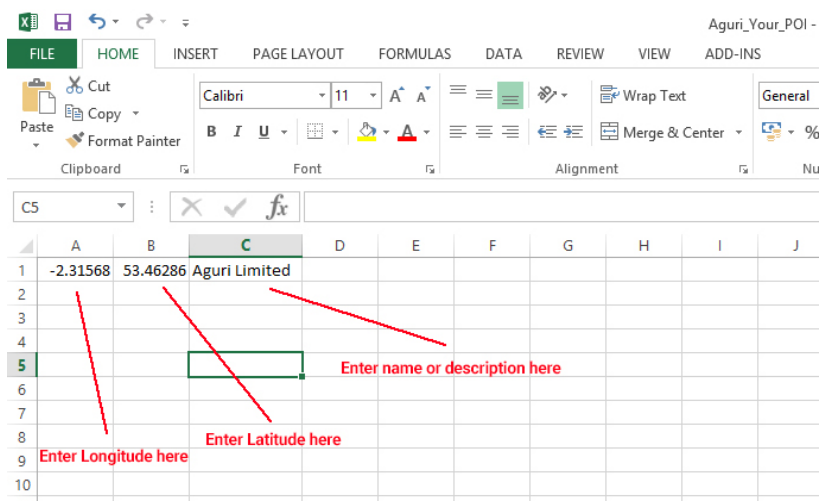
Aguri_Your_POI -

FILE HOME INSERT PAGE LAYOUT FORMULAS DATA REVIEW VIEW ADD-INS

Cut
Copy
Paste
Format Painter
Clipboard

Calibri 11
B I U
Font

Wrap Text
Merge & Center
Alignment

General
%
Nu

C5

| | A | B | C | D | E | F | G | H | I | J |
|---|---|---|---|---|---|---|---|---|---|---|
| 1 | -2.31568 | 53.46286 | Aguri Limited | | | | | | | |
| 2 | | | | | | | | | | |
| 3 | | | | | | | | | | |
| 4 | | | | | | | | | | |
| 5 | | | | | | | | | | |
| 6 | | | | | | | | | | |
| 7 | | | | | | | | | | |
| 8 | | | | | | | | | | |
| 9 | | | | | | | | | | |
| 10 | | | | | | | | | | |

Enter name or description here

Enter Latitude here

Enter Longitude here